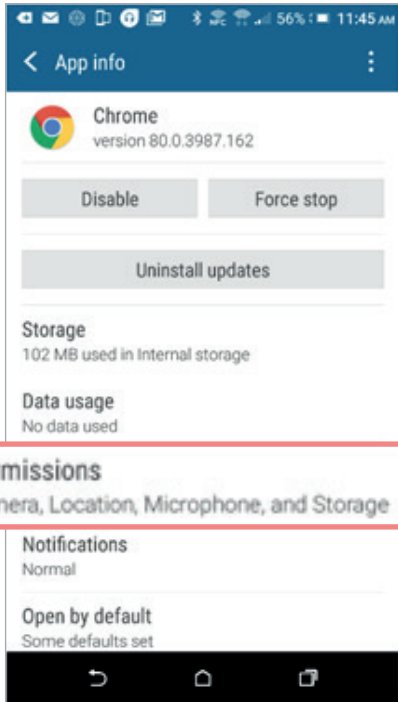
56% 11:45 AM

App info

Chrome
version 80.0.3987.162

Disable

Force stop

Uninstall updates

Storage
102 MB used in Internal storage

Data usage
No data used

missions
nera, Location, Microphone, and Storage

Notifications
Normal

Open by default
Some defaults set